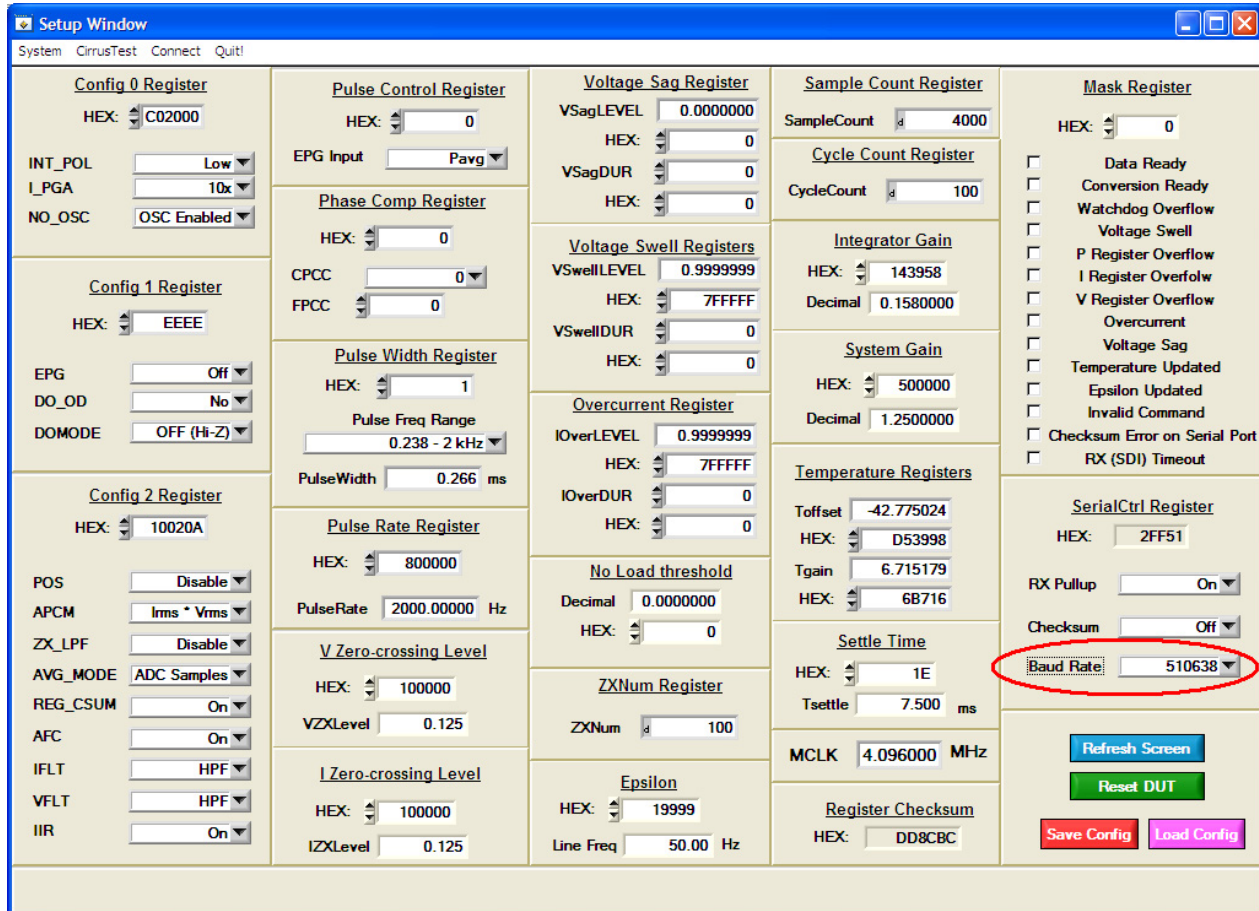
Setup Window

System CirrusTest Connect Quit!

Config 0 Register
HEX: C02000
INT_POL Low
I_PGA 10x
NO_OSC OSC Enabled

Config 1 Register
HEX: EEEE
EPG Off
DO_OD No
DOMODE OFF (Hi-Z)

Config 2 Register
HEX: 10020A
POS Disable
APCM Irms * Vrms
ZX_LPF Disable
AVG_MODE ADC Samples
REG_CSUM On
AFC On
IFLT HPF
VFLT HPF
IIR On

Pulse Control Register
HEX: 0
EPG Input Pavg

Phase Comp Register
HEX: 0
CPCC 0
FPCC 0

Pulse Width Register
HEX: 1
Pulse Freq Range
0.238 - 2 kHz
PulseWidth 0.266 ms

Pulse Rate Register
HEX: 800000
PulseRate 2000.00000 Hz

V Zero-crossing Level
HEX: 100000
VZXLevel 0.125

I Zero-crossing Level
HEX: 100000
IZXLevel 0.125

Voltage Sag Register
VSagLEVEL 0.0000000
HEX: 0
VSagDUR 0
HEX: 0

Voltage Swell Registers
VSwellLEVEL 0.9999999
HEX: 7FFFFF
VSwellDUR 0
HEX: 0

Overcurrent Register
IOverLEVEL 0.9999999
HEX: 7FFFFF
IOverDUR 0
HEX: 0

No Load threshold
Decimal 0.0000000
HEX: 0

ZXNum Register
ZXNum d 100

Epsilon
HEX: 19999
Line Freq 50.00 Hz

Sample Count Register
SampleCount d 4000

Cycle Count Register
CycleCount d 100

Integrator Gain
HEX: 143958
Decimal 0.1580000

System Gain
HEX: 500000
Decimal 1.2500000

Temperature Registers
Toffset -42.775024
HEX: D53998
Tgain 6.715179
HEX: 6B716

Settle Time
HEX: 1E
Tsettle 7.500 ms

MCLK 4.096000 MHz

Register Checksum
HEX: DD8CBC

Mask Register
HEX: 0
Data Ready
Conversion Ready
Watchdog Overflow
Voltage Swell
P Register Overflow
I Register Overfolw
V Register Overflow
Overcurrent
Voltage Sag
Temperature Updated
Epsilon Updated
Invalid Command
Checksum Error on Serial Port
RX (SDI) Timeout

SerialCtrl Register
HEX: 2FF51
RX Pullup On
Checksum Off
Baud Rate 510638

Refresh Screen
Reset DUT
Save Config
Load Config